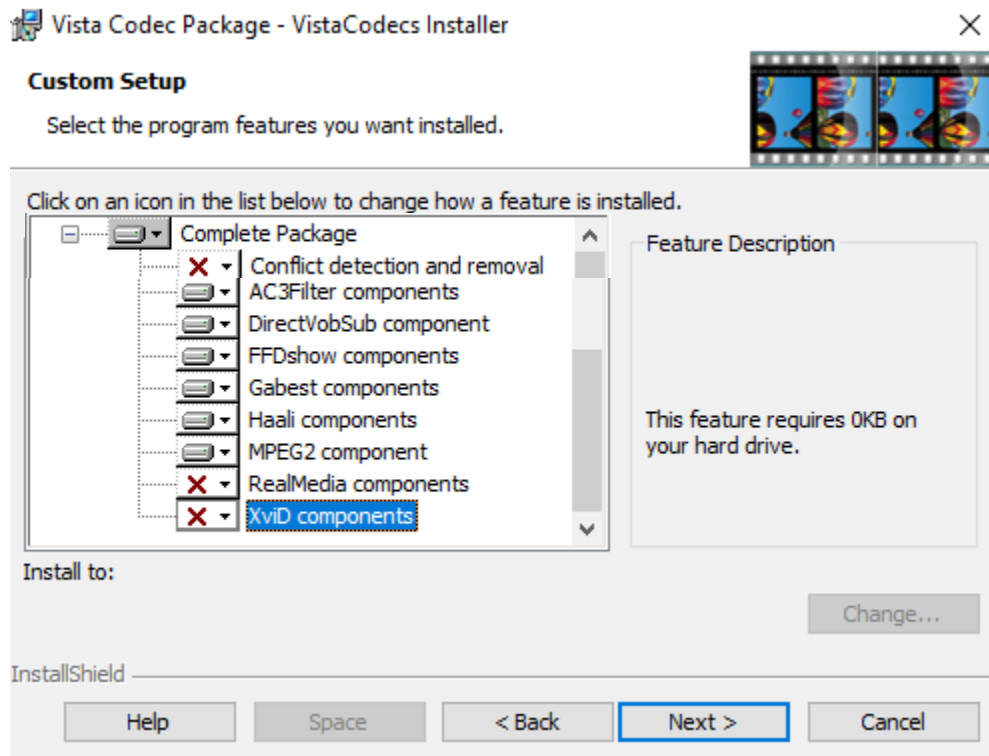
Vista Codec Package - VistaCodecs Installer

Custom Setup

Select the program features you want installed.

Click on an icon in the list below to change how a feature is installed.

Complete Package
Conflict detection and removal
AC3Filter components
DirectVobSub component
FFDshow components
Gabest components
Haali components
MPEG2 component
RealMedia components
XviD components

Feature Description

This feature requires 0KB on your hard drive.

Install to:

Change...

InstallShield

Help | Space | < Back | Next > | Cancel